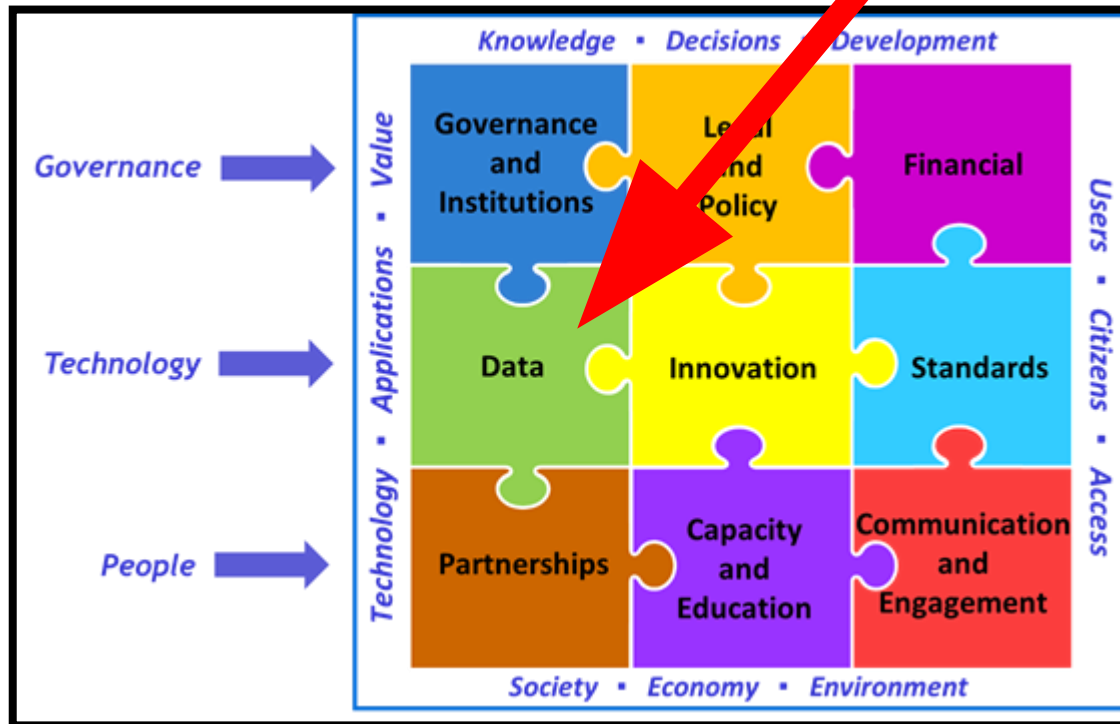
Knowledge ▪ Decisions ▪ Development

Governance

Technology

People

Technology ▪ Applications ▪ Value

Governance and Institutions

Legal and Policy

Financial

Data

Innovation

Standards

Partnerships

Capacity and Education

Communication and Engagement

Users ▪ Citizens ▪ Access

Society ▪ Economy ▪ Environment